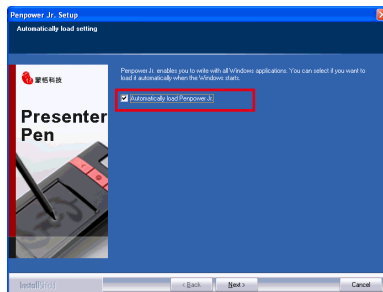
Penpower Jr. Setup

Automatically load setting

蒙恬科技

Presenter Pen

Penpower Jr. enables you to write with all Windows applications. You can select if you want to load it automatically when the Windows starts.

Automatically load Penpower Jr.

InstallShield

< Back

Next >

Cancel